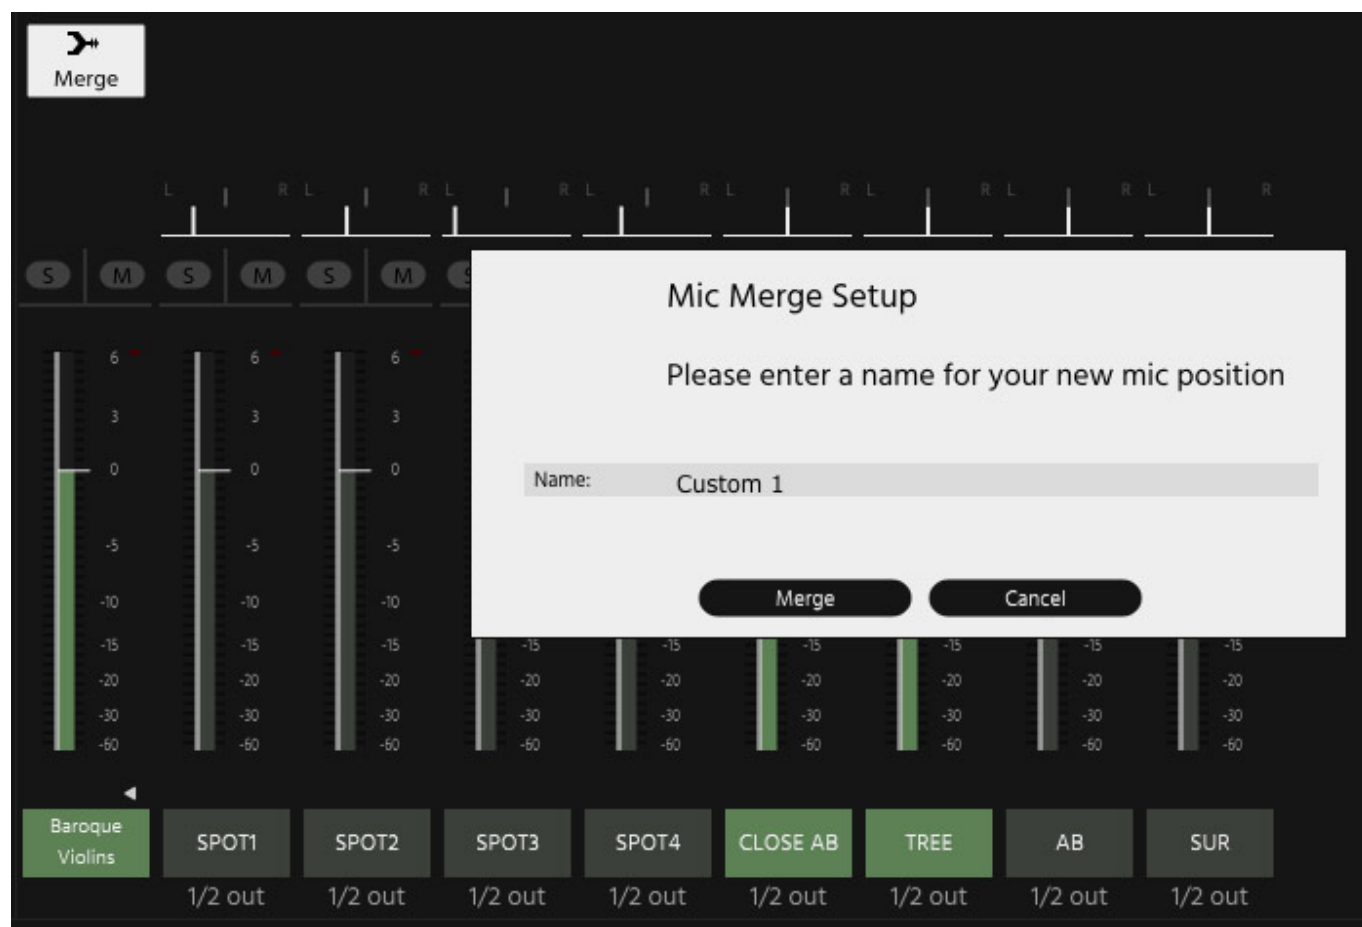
Merge

L R L R L R L R L R L R L R L R

S M S M S M

6 3 0 -5 -10 -15 -20 -30 -60

6 3 0 -5 -10 -15 -20 -30 -60

6 3 0 -5 -10 -15 -20 -30 -60

Mic Merge Setup

Please enter a name for your new mic position

Name: Custom 1

Merge Cancel

-15 -20 -30 -60

-15 -20 -30 -60

-15 -20 -30 -60

-15 -20 -30 -60

-15 -20 -30 -60

-15 -20 -30 -60

| Baroque Violins | SPOT1 | SPOT2 | SPOT3 | SPOT4 | CLOSE AB | TREE | AB | SUR |
|---|---|---|---|---|---|---|---|---|
| | 1/2 out | 1/2 out | 1/2 out | 1/2 out | 1/2 out | 1/2 out | 1/2 out | 1/2 out |